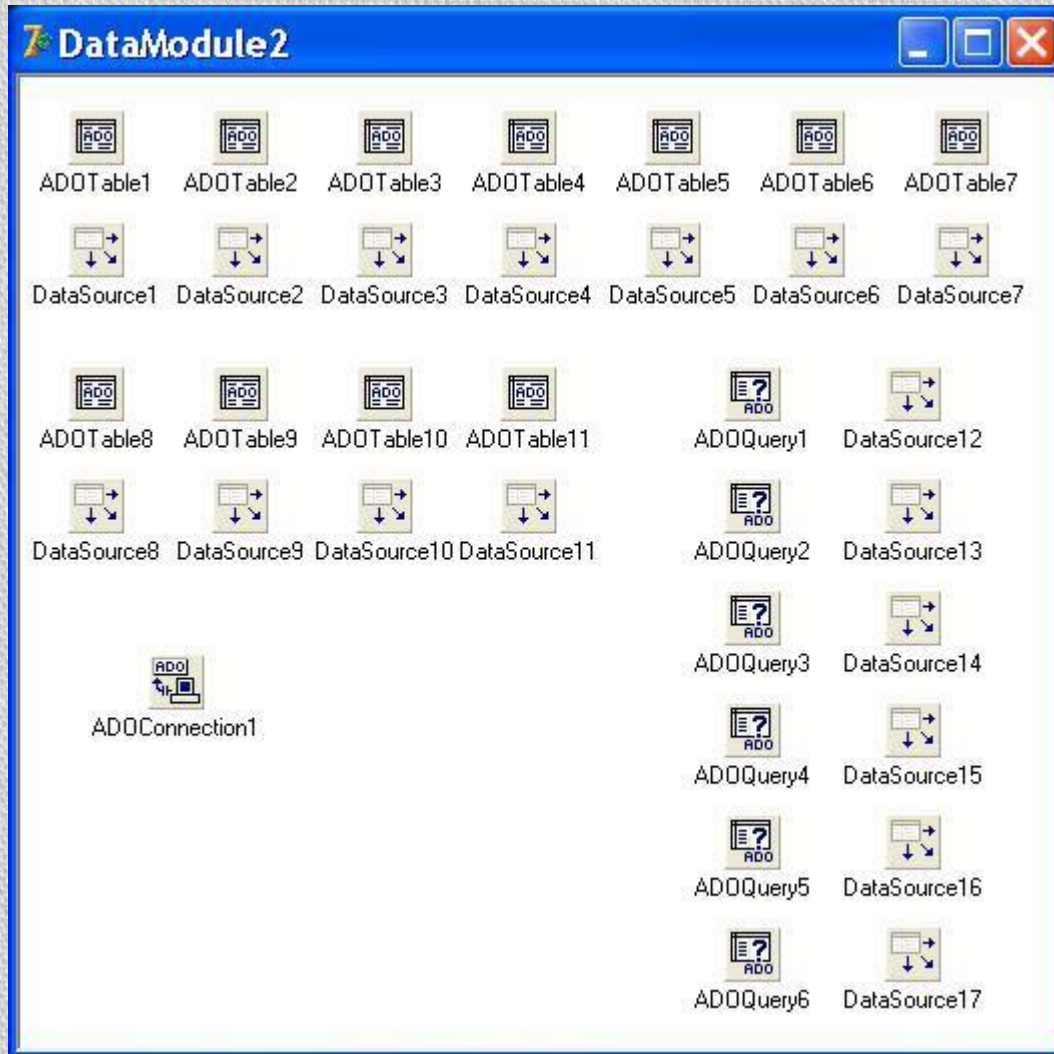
DataModule2

ADOTable1 ADOTable2 ADOTable3 ADOTable4 ADOTable5 ADOTable6 ADOTable7

DataSource1 DataSource2 DataSource3 DataSource4 DataSource5 DataSource6 DataSource7

ADOTable8 ADOTable9 ADOTable10 ADOTable11

ADOQuery1 DataSource12

DataSource8 DataSource9 DataSource10 DataSource11

ADOQuery2 DataSource13

ADOQuery3 DataSource14

ADOConnection1

ADOQuery4 DataSource15

ADOQuery5 DataSource16

ADOQuery6 DataSource17